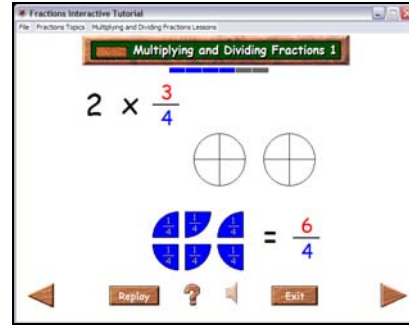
Fractions Interactive Tutorial

File Fractions Topics Multiplying and Dividing Fractions Lessons

Multiplying and Dividing Fractions 1

$2 \times \frac{3}{4}$

$\frac{1}{4}$ $\frac{1}{4}$ $\frac{1}{4}$ $\frac{1}{4}$ $\frac{1}{4}$ $\frac{1}{4}$ $= \frac{6}{4}$

Replay ? Exit